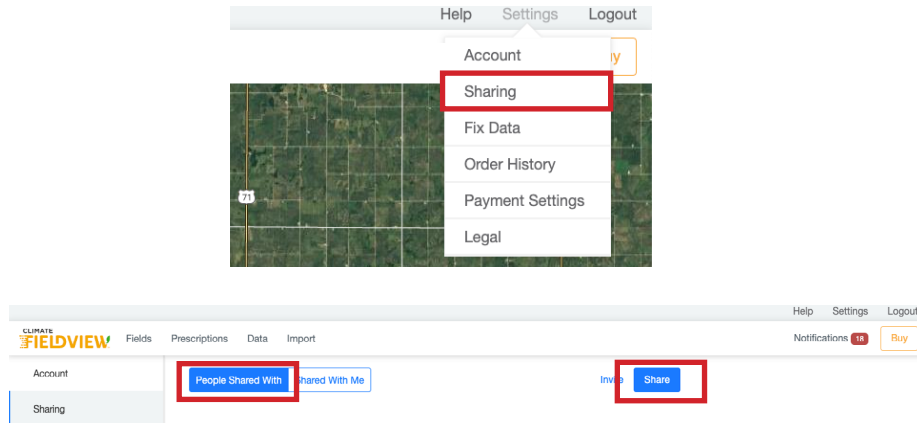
Help Settings Logout

Account
Sharing
Fix Data
Order History
Payment Settings
Legal

71

Help Settings Logout

CLIMATE FIELDVIEW Fields Prescriptions Data Import

Notifications 18 Buy

Account
Sharing

People Shared With Shared With Me

Invite Share